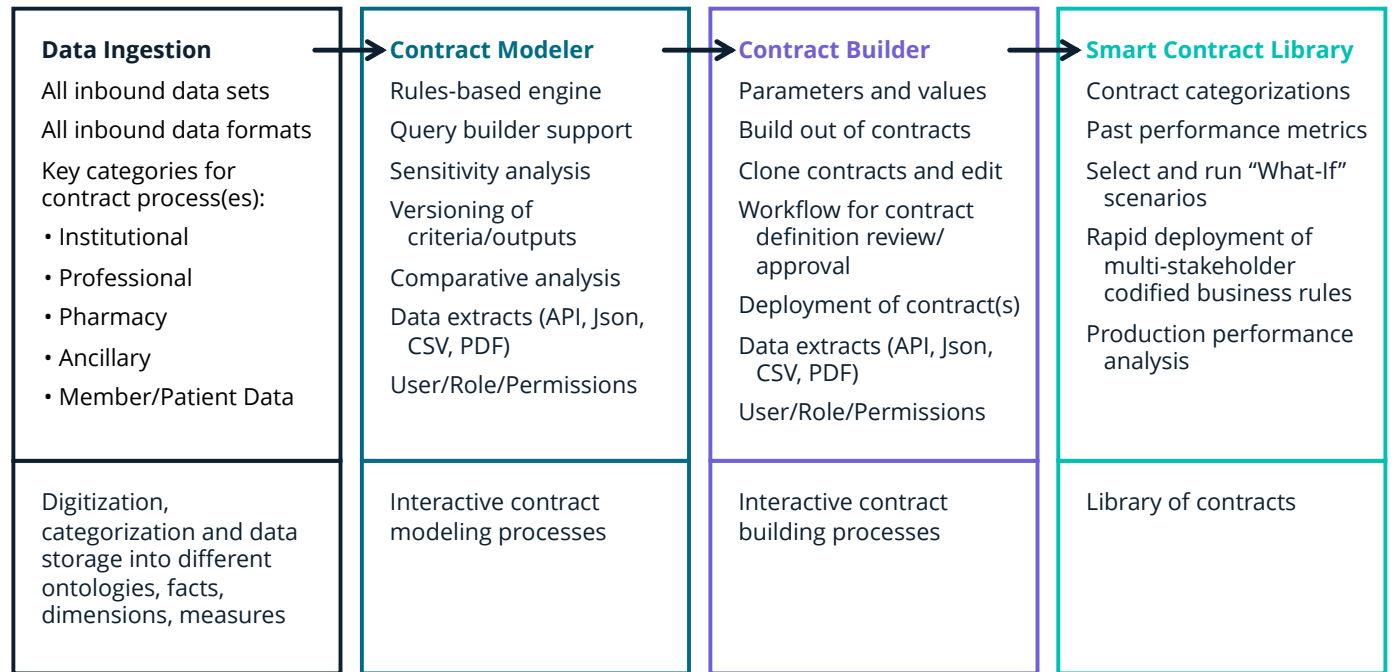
Data Ingestion

All inbound data sets

All inbound data formats

Key categories for contract process(es):

• Institutional

• Professional

• Pharmacy

• Ancillary

• Member/Patient Data

Digitization, categorization and data storage into different ontologies, facts, dimensions, measures

Contract Modeler

Rules-based engine

Query builder support

Sensitivity analysis

Versioning of criteria/outputs

Comparative analysis

Data extracts (API, Json, CSV, PDF)

User/Role/Permissions

Interactive contract modeling processes

Contract Builder

Parameters and values

Build out of contracts

Clone contracts and edit

Workflow for contract definition review/ approval

Deployment of contract(s)

Data extracts (API, Json, CSV, PDF)

User/Role/Permissions

Interactive contract building processes

Smart Contract Library

Contract categorizations

Past performance metrics

Select and run “What-If” scenarios

Rapid deployment of multi-stakeholder codified business rules

Production performance analysis

Library of contracts